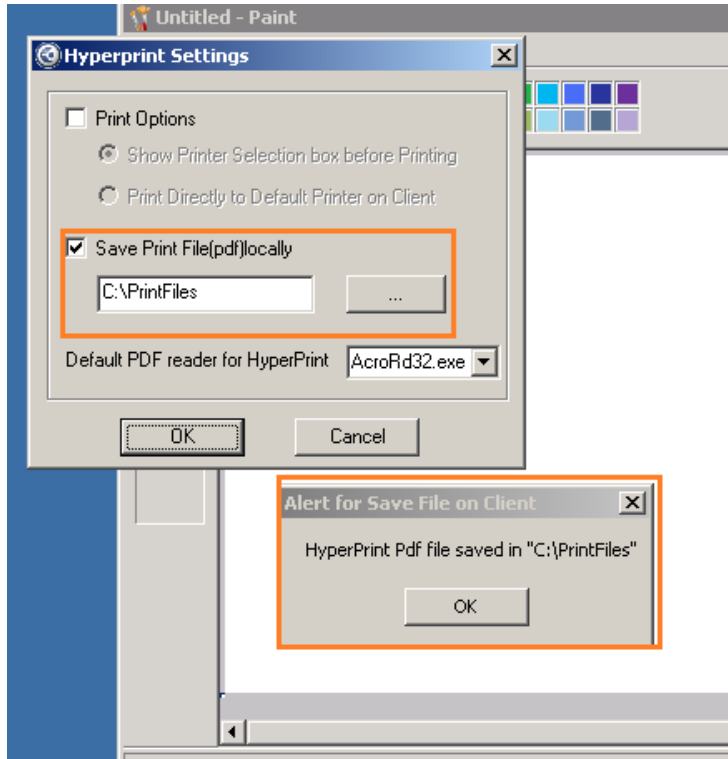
Untitled - Paint

Hyperprint Settings

Print Options

Show Printer Selection box before Printing

Print Directly to Default Printer on Client

Save Print File(pdf)locally

C:\PrintFiles

...

Default PDF reader for HyperPrint

AcroRd32.exe

OK

Cancel

Alert for Save File on Client

HyperPrint Pdf file saved in "C:\PrintFiles"

OK